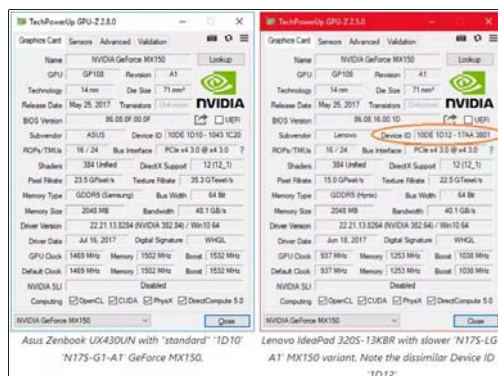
TechPowerUp GPU-Z 2.8.0

Graphics Card | Sensors | Advanced | Validation

| | | | |
|---|---|---|---|
| Name | NVIDIA GeForce MX150 | | Lookup |
| GPU | GP108 | Revision | A1 |
| Technology | 14 nm | Die Size | 71 mm² |
| Release Date | May 26, 2017 | Transistors | Unknown |
| BIOS Version | 86.08.0F.00.0F | | UEFI |
| Subvendor | ASUS | Device ID | 10DE 1D10 - 1043 1C20 |
| ROPs/TMUs | 16 / 24 | Bus Interface | PCIe x4 3.0 @ x4 3.0 |
| Shaders | 384 Unified | DirectX Support | 12 (12_1) |
| Pixel Fillrate | 23.5 GPixel/s | Texture Fillrate | 35.3 GTexel/s |
| Memory Type | GDDR5 (Samsung) | Bus Width | 64 Bit |
| Memory Size | 2048 MB | Bandwidth | 48.1 GB/s |
| Driver Version | 22.21.13.8254 (NVIDIA 382.84) / Win10 64 | | |
| Driver Date | Jul 16, 2017 | Digital Signature | WHQL |
| GPU Clock | 1469 MHz | Memory 1502 MHz | Boost 1532 MHz |
| Default Clock | 1469 MHz | Memory 1502 MHz | Boost 1532 MHz |
| NVIDIA SLI | Disabled | | |

Computing OpenCL CUDA PhysX DirectCompute 5.0

NVIDIA GeForce MX150 | Close

Asus Zenbook UX430UN with "standard" '1D10' 'N17S-G1-A1' GeForce MX150.

TechPowerUp GPU-Z 2.5.0

Graphics Card | Sensors | Advanced | Validation

| | | | |
|---|---|---|---|
| Name | NVIDIA GeForce MX150 | | Lookup |
| GPU | GP108 | Revision | A1 |
| Technology | 14 nm | Die Size | 71 mm² |
| Release Date | May 26, 2017 | Transistors | Unknown |
| BIOS Version | 86.08.16.00.1D | | UEFI |
| Subvendor | Lenovo | Device ID | 10DE 1D12 - 17AA 3801 |
| ROPs/TMUs | 16 / 24 | Bus Interface | PCIe x4 3.0 @ x4 3.0 |
| Shaders | 384 Unified | DirectX Support | 12 (12_1) |
| Pixel Fillrate | 15.0 GPixel/s | Texture Fillrate | 22.5 GTexel/s |
| Memory Type | GDDR5 (Hynix) | Bus Width | 64 Bit |
| Memory Size | 2048 MB | Bandwidth | 40.1 GB/s |
| Driver Version | 22.21.13.8254 (NVIDIA 382.54) / Win10 64 | | |
| Driver Date | Jun 18, 2017 | Digital Signature | WHQL |
| GPU Clock | 937 MHz | Memory 1253 MHz | Boost 1038 MHz |
| Default Clock | 937 MHz | Memory 1253 MHz | Boost 1038 MHz |
| NVIDIA SLI | Disabled | | |

Computing OpenCL CUDA PhysX DirectCompute 5.0

NVIDIA GeForce MX150 | Close

Lenovo IdeaPad 320S-13IKBR with slower 'N17S-LG-A1' MX150 variant. Note the dissimilar Device ID '1D12'.